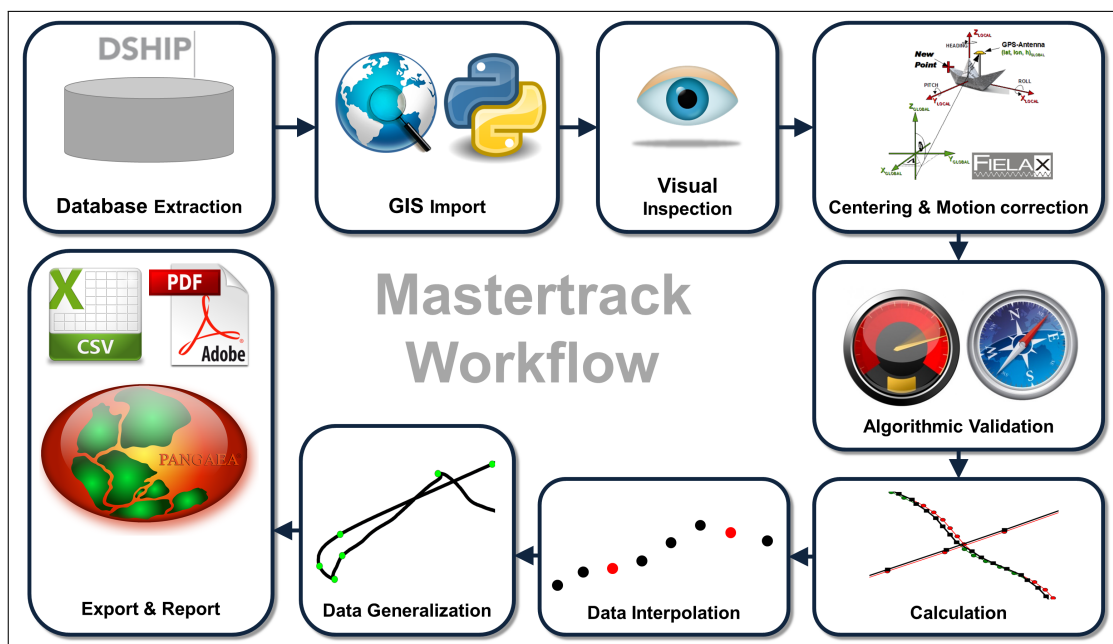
DSHIP

Database Extraction

GIS Import

Visual Inspection

HEADING
GPS-Antenna (lat, lon, h)
New Point
PITCH
ROLL
FIELAX

Centering & Motion correction

Mastertrack Workflow

CSV
PDF
Adobe

PANGAEA

Algorithmic Validation

Export & Report

Data Generalization

Data Interpolation

Calculation